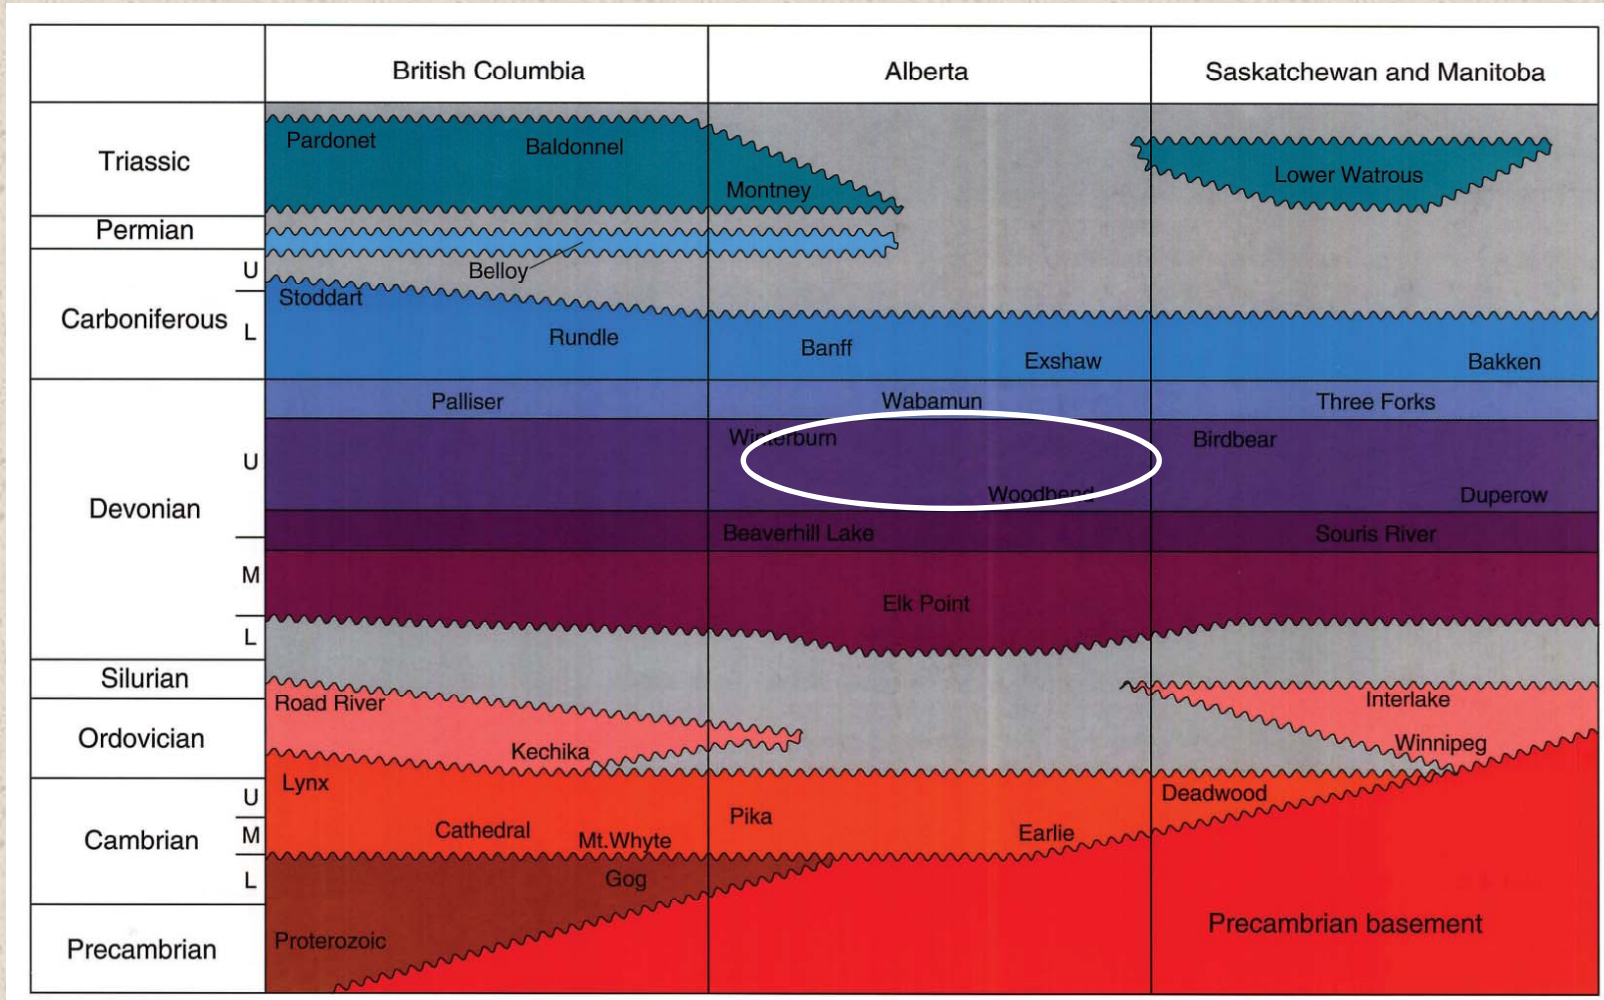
British Columbia
Alberta
Saskatchewan and Manitoba

Triassic
Pardonet
Baldonnel
Montney
Lower Watrous

Permian

Carboniferous
U
L
Belloy
Stoddart
Rundle
Banff
Exshaw
Bakken

Devonian
U
M
L
Palliser
Wabamun
Three Forks
Winterburn
Woodbend
Birdbear
Duperow
Beaverhill Lake
Souris River
Elk Point

Silurian

Ordovician
Road River
Kechika
Interlake
Winnipeg

Cambrian
U
M
L
Lynx
Cathedral
Mt.Whyte
Gog
Pika
Earlie
Deadwood

Precambrian
Proterozoic
Precambrian basement